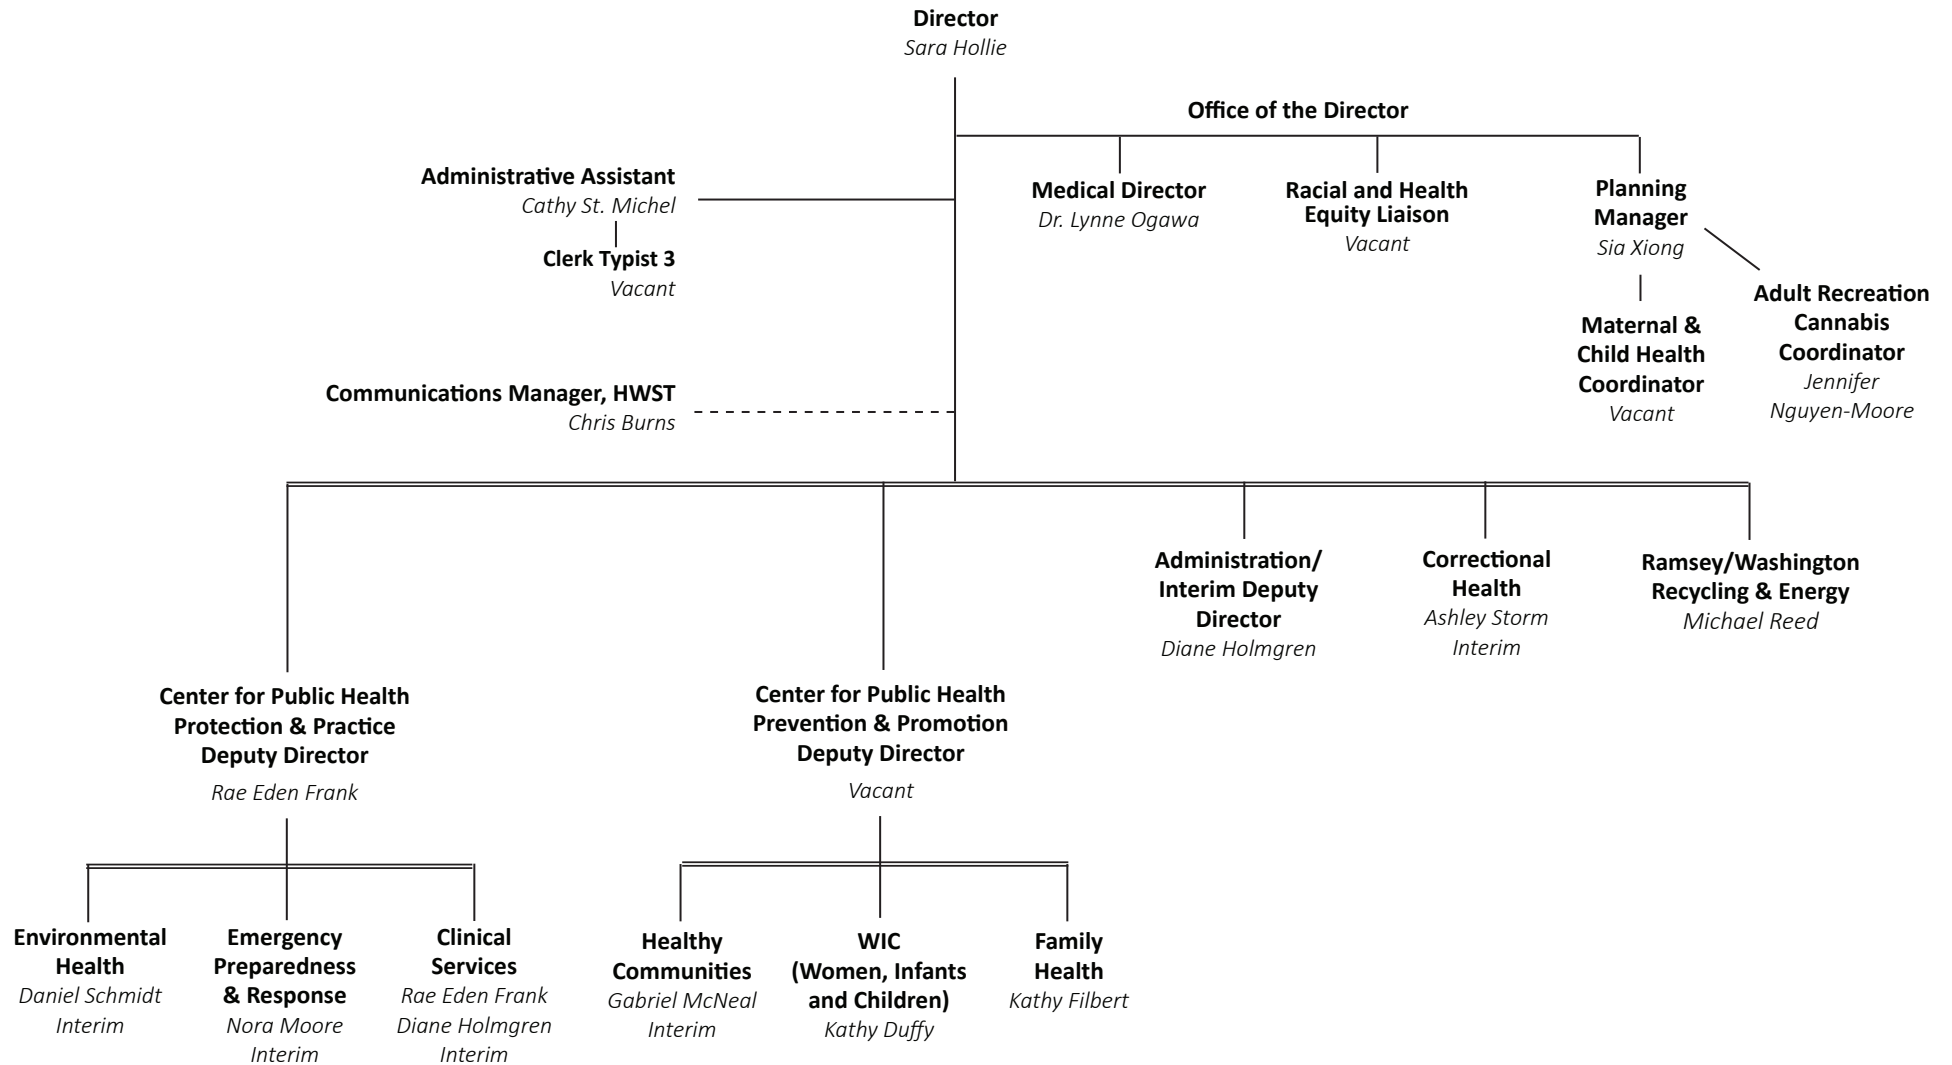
Director
Sara Hollie

Office of the Director

Administrative Assistant
Cathy St. Michel

Clerk Typist 3
Vacant

Medical Director
Dr. Lynne Ogawa

Racial and Health Equity Liaison
Vacant

Planning Manager
Sia Xiong

Maternal & Child Health Coordinator
Vacant

Adult Recreation Cannabis Coordinator
Jennifer Nguyen-Moore

Communications Manager, HWST
Chris Burns

Administration/ Interim Deputy Director
Diane Holmgren

Correctional Health
Ashley Storm
Interim

Ramsey/Washington Recycling & Energy
Michael Reed

Center for Public Health Protection & Practice Deputy Director
Rae Eden Frank

Center for Public Health Prevention & Promotion Deputy Director
Vacant

Environmental Health
Daniel Schmidt
Interim

Emergency Preparedness & Response
Nora Moore
Interim

Clinical Services
Rae Eden Frank
Diane Holmgren
Interim

Healthy Communities
Gabriel McNeal
Interim

WIC (Women, Infants and Children)
Kathy Duffy

Family Health
Kathy Filbert